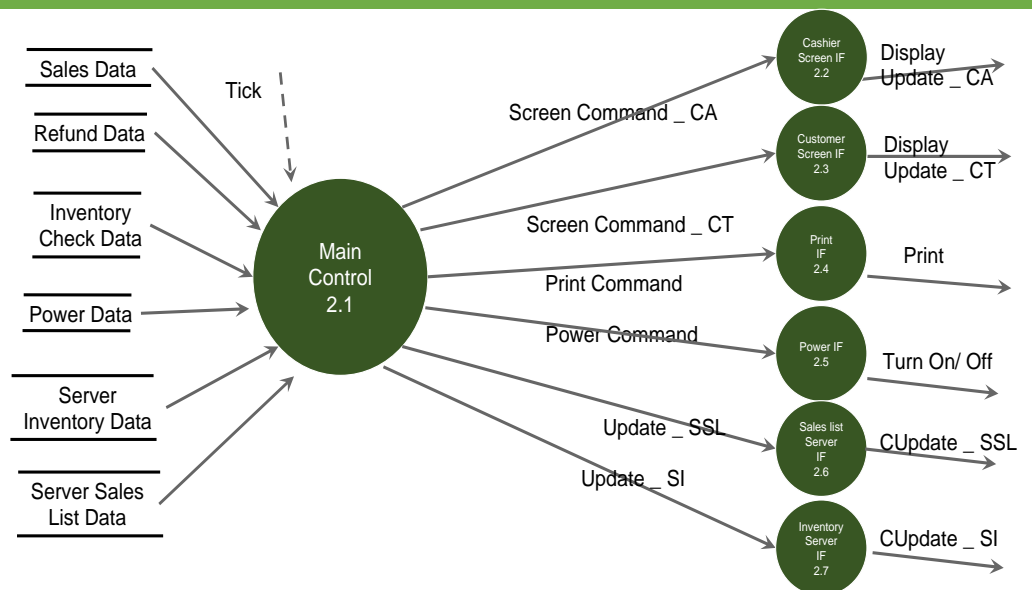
Sales Data

Refund Data

Inventory Check Data

Power Data

Server Inventory Data

Server Sales List Data

Tick

Main Control 2.1

Screen Command _ CA

Screen Command _ CT

Print Command

Power Command

Update _ SSL

Update _ SI

Cashier Screen IF 2.2

Customer Screen IF 2.3

Print IF 2.4

Power IF 2.5

Sales list Server IF 2.6

Inventory Server IF 2.7

Display Update _ CA

Display Update _ CT

Print

Turn On/ Off

CUpdate _ SSL

CUpdate _ SI